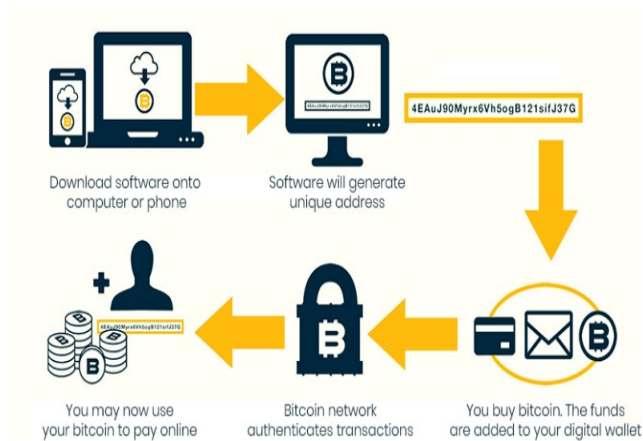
4EAuJ90Myrx6Vh5ogB121sifJ37G

Download software onto computer or phone

Software will generate unique address

4EAuJ90Myrx6Vh5ogB121sifJ37G

You may now use your bitcoin to pay online

Bitcoin network authenticates transactions

You buy bitcoin. The funds are added to your digital wallet